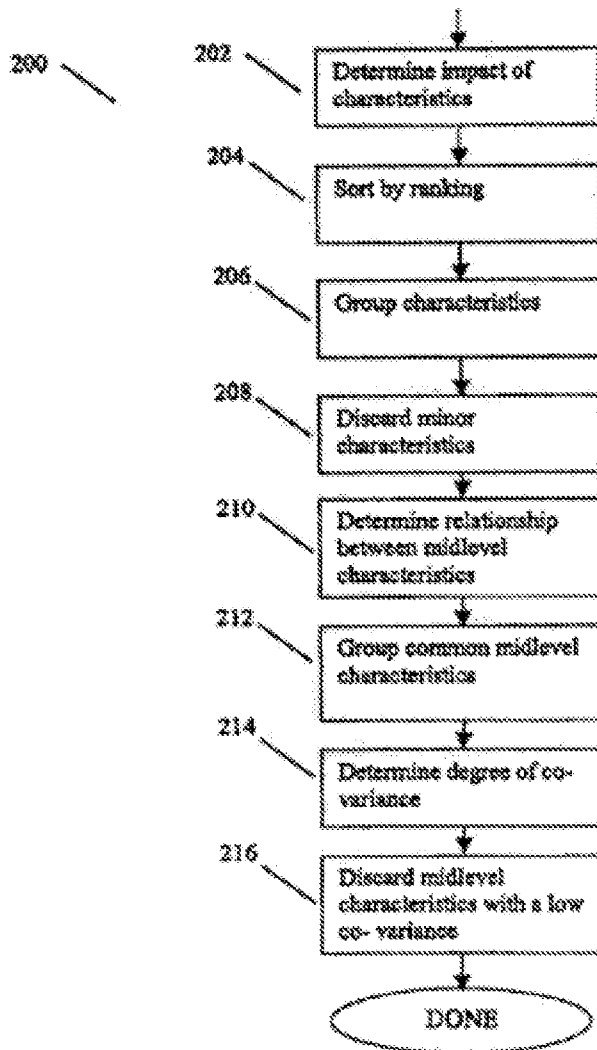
200

202

Determine impact of characteristics

204

Sort by ranking

206

Group characteristics

208

Discard minor characteristics

210

Determine relationship between midlevel characteristics

212

Group common midlevel characteristics

214

Determine degree of co-variance

216

Discard midlevel characteristics with a low co- variance

DONE